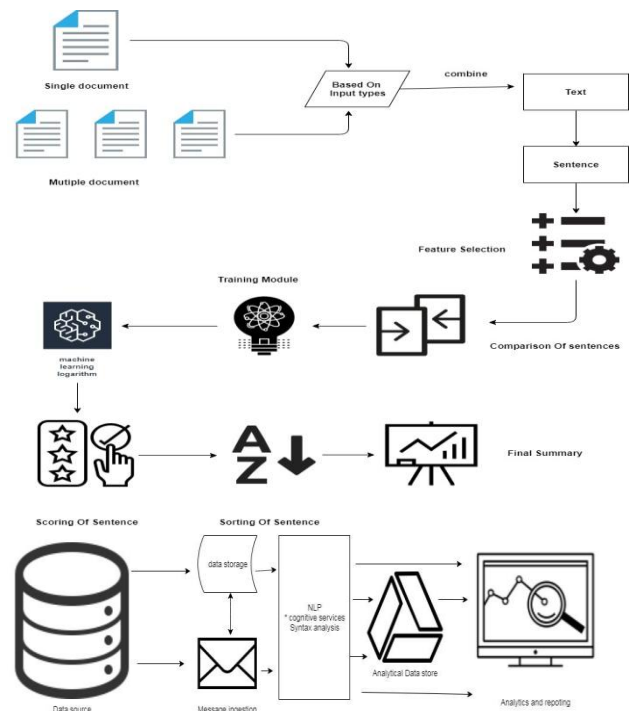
Single document

Mutiple document

Based On Input types

combine

Text

Sentence

Feature Selection

Training Module

machine learning logarithm

Comparison Of sentences

A
Z

Final Summary

Scoring Of Sentence

Sorting Of Sentence

data storage

NLP
* cognitive services
Syntax analysis

Analytical Data store

Analytics and repoting

Data source

Message ingestion